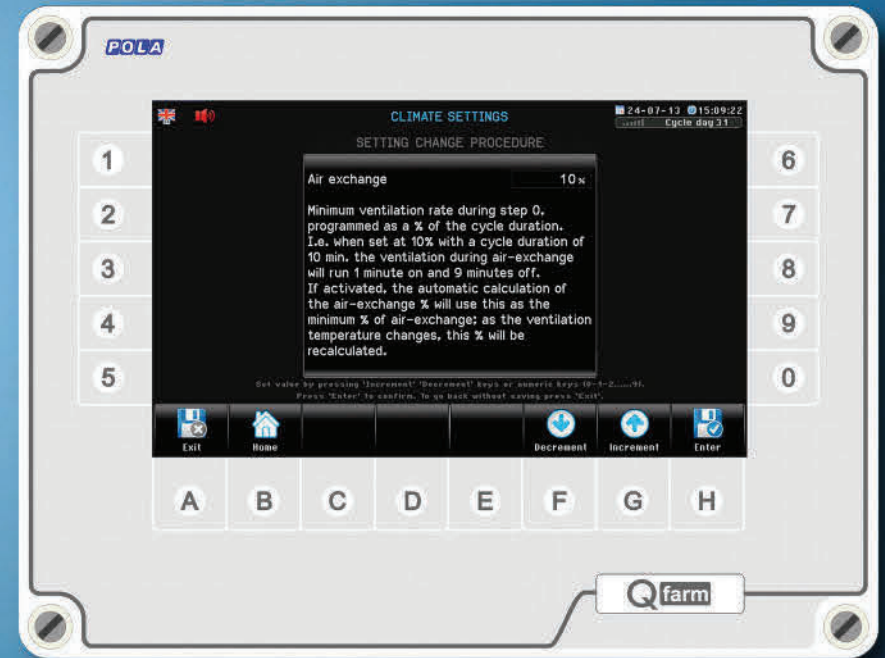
POLA

CLIMATE SETTINGS

24-07-13 15:09:22
Cycle day 31

SETTING CHANGE PROCEDURE

Air exchange 10%

Minimum ventilation rate during step 0, programmed as a % of the cycle duration. I.e. when set at 10% with a cycle duration of 10 min. the ventilation during air-exchange will run 1 minute on and 9 minutes off. If activated, the automatic calculation of the air-exchange % will use this as the minimum % of air-exchange; as the ventilation temperature changes, this % will be recalculated.

Set value by pressing 'Increment' 'Decrement' keys or numeric keys (0-1-2.....9). Press 'Enter' to confirm. To go back without saving press 'Exit'.

Exit
Home
Decrement
Increment
Enter

1
2
3
4
5
6
7
8
9
0

A B C D E F G H

Q farm